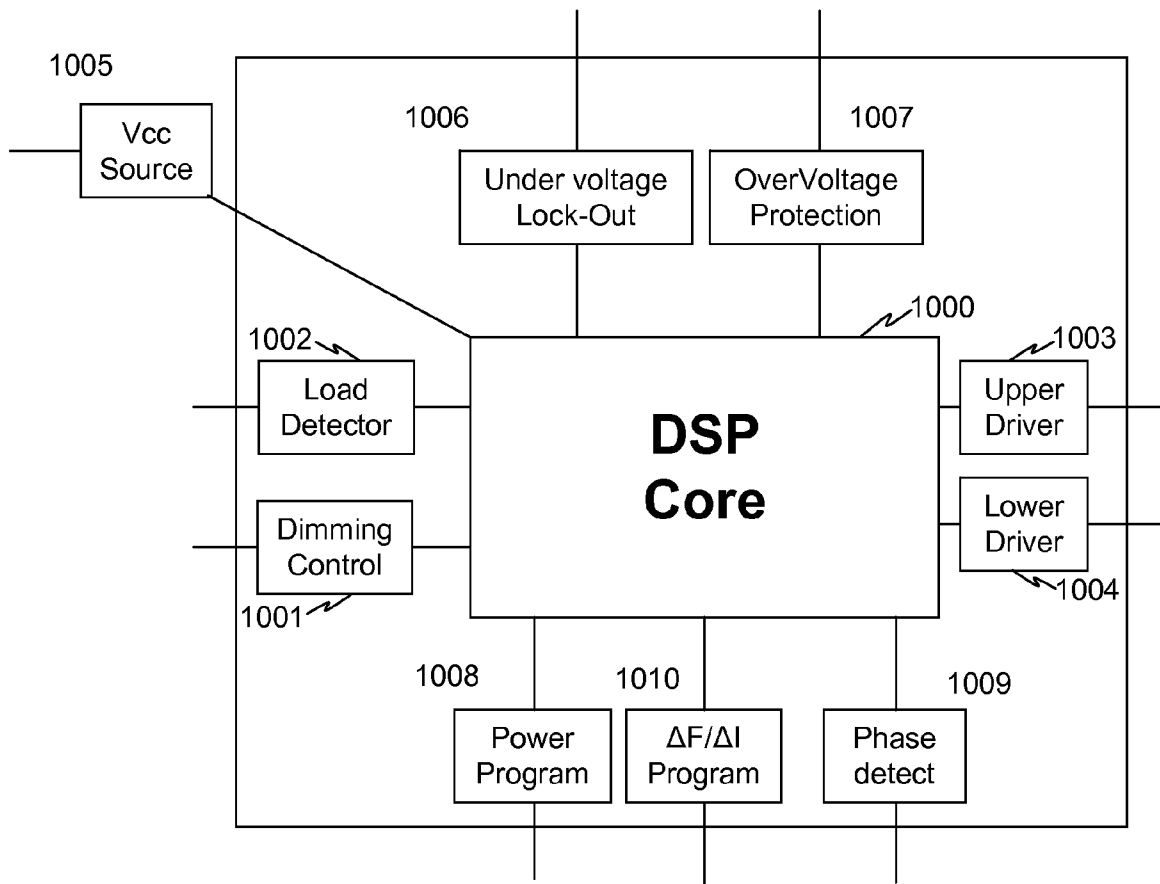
1005

Vcc Source

1006

Under voltage Lock-Out

1007

OverVoltage Protection

1000

1002

Load Detector

DSP Core

1003

Upper Driver

Lower Driver

1004

Dimming Control

1001

1008

1010

1009

Power Program

$\Delta F/\Delta I$ Program

Phase detect